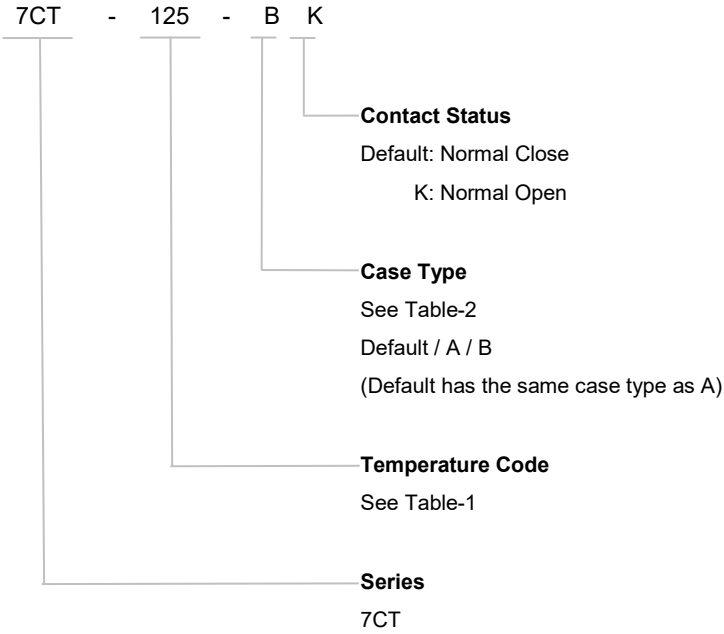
7CT - 125 - B K

**Contact Status**
Default: Normal Close
K: Normal Open

**Case Type**
See Table-2
Default / A / B
(Default has the same case type as A)

**Temperature Code**
See Table-1

**Series**
7CT